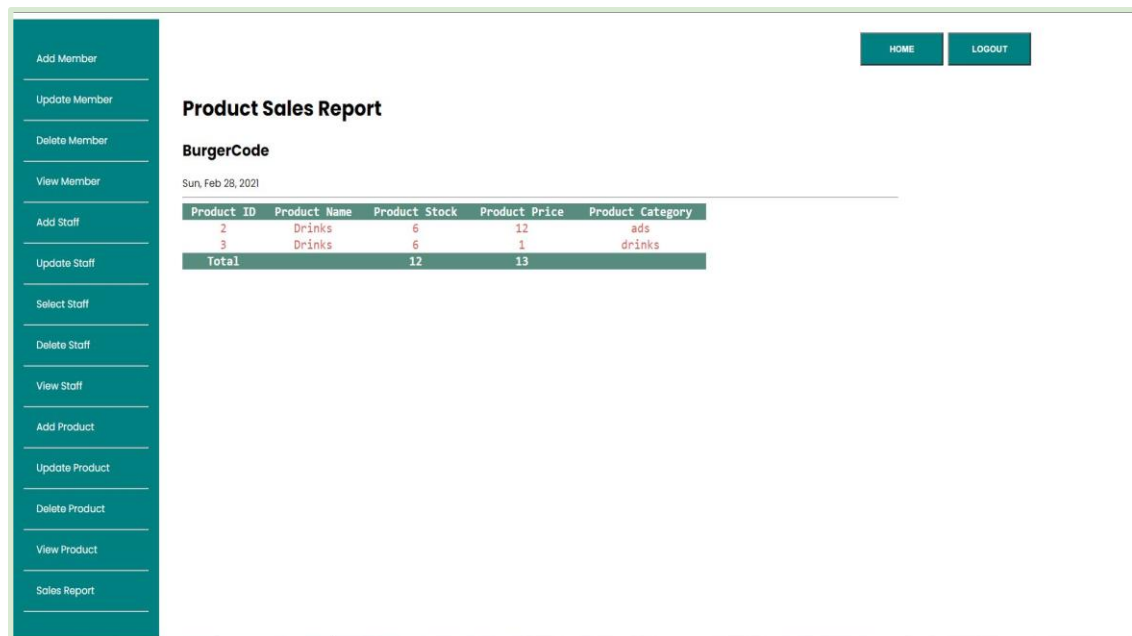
Add Member
Update Member
Delete Member
View Member
Add Staff
Update Staff
Select Staff
Delete Staff
View Staff
Add Product
Update Product
Delete Product
View Product
Sales Report

HOME
LOGOUT

Product Sales Report

BurgerCode

Sun, Feb 28, 2021

| Product ID | Product Name | Product Stock | Product Price | Product Category |
|---|---|---|---|---|
| 2 | Drinks | 6 | 12 | ads |
| 3 | Drinks | 6 | 1 | drinks |
| Total | | 12 | 13 | |